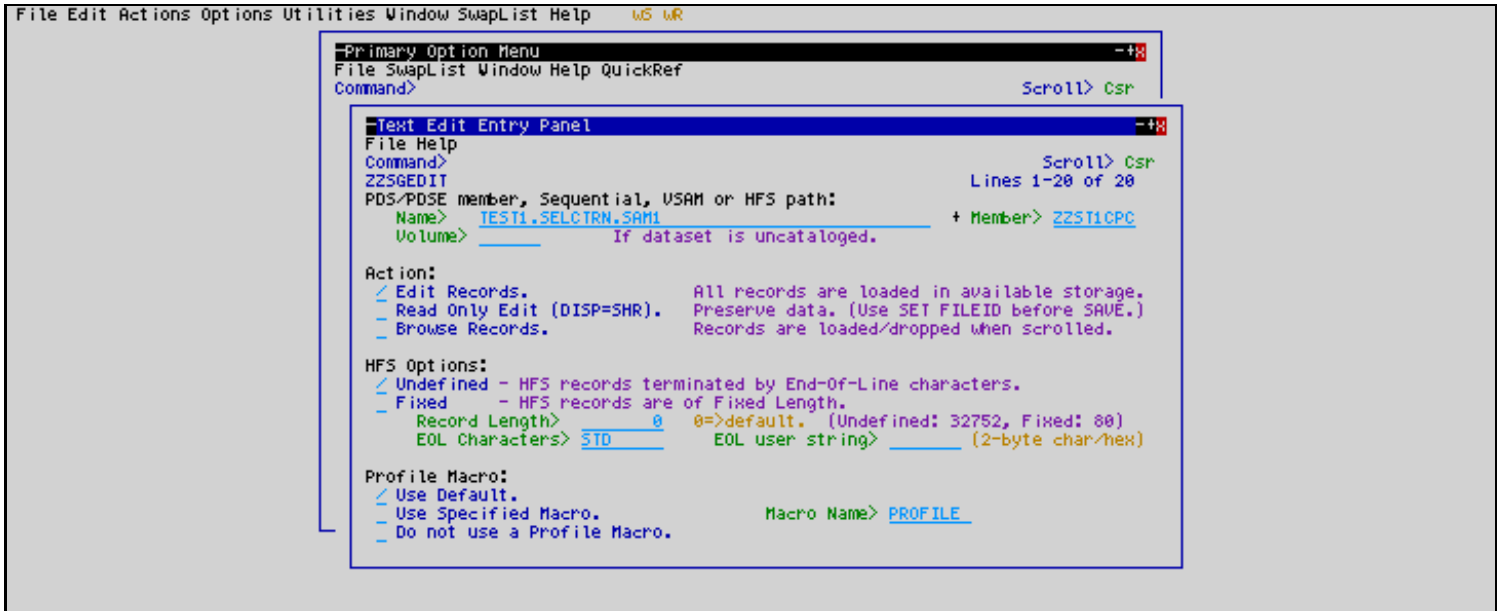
File Edit Actions Options Utilities Window SwapList Help WS WR

-Primary Option Menu -+x
File SwapList Window Help QuickRef
Command> Scroll> Csr

-Text Edit Entry Panel -+x
File Help
Command> Scroll> Csr
ZZSGEDIT Lines 1-20 of 20
PDS/PDSE member, Sequential, VSAM or HFS path:
Name> TEST1.SELCTRN.SAM1 + Member> ZZST1CPC
Volume> If dataset is uncataloged.

Action:
/ Edit Records. All records are loaded in available storage.
_ Read Only Edit (DISP=SHR). Preserve data. (Use SET FILEID before SAVE.)
_ Browse Records. Records are loaded/dropped when scrolled.

HFS Options:
/ Undefined - HFS records terminated by End-Of-Line characters.
_ Fixed - HFS records are of Fixed Length.
Record Length> 0 0=>default. (Undefined: 32752, Fixed: 80)
EOL Characters> STD EOL user string> (2-byte char/hex)

Profile Macro:
/ Use Default.
_ Use Specified Macro. Macro Name> PROFILE
_ Do not use a Profile Macro.